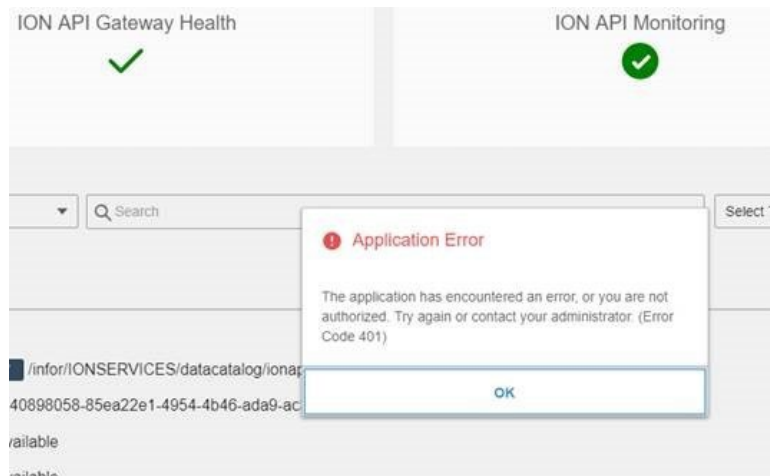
ION API Gateway Health

ION API Monitoring

Search

Select

Application Error

The application has encountered an error, or you are not authorized. Try again or contact your administrator. (Error Code 401)

OK

/infor/IONSERVICES/datacatalog/ionap

40898058-85ea22e1-4954-4b46-ada9-ac

vailable

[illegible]